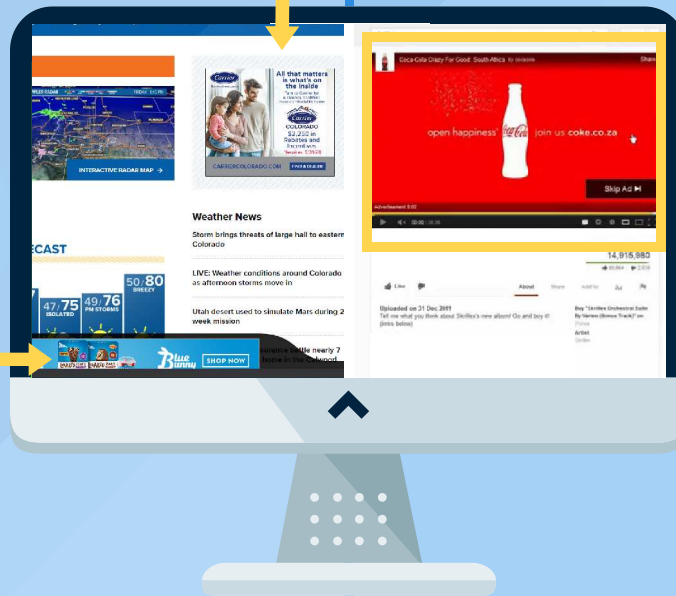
INTERACTIVE RADAR MAP

Carrier
All that matters is what's on the inside
Carrier
COLORADO
$3,200 in Rebates and Incentives
CARRIERCOLORADO.COM
FIND A DEALER

Weather News

Storm brings threats of large hail to eastern Colorado

LIVE: Weather conditions around Colorado as afternoon storms move in

Utah desert used to simulate Mars during 2 week mission

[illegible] bottle nearly 7 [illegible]

CAST

47/75 ISOLATED
49/76 PM STORMS
50/80 BREEZY

Blue Bunny
SHOP NOW

Coca-Cola Crazy For Good: South Africa
Share

open happiness Coca-Cola join us coke.za

Skip Ad

Advertisement 0:00

14,915,980

Like

About
Share
Add to

Uploaded on 31 Dec 2011
Tell me what you think about Skrillex's new album! Go and buy it! (links below)

Buy "Skrillex Orchestral Suite By Varien (Bonus Track)" on
Artist
Skrillex